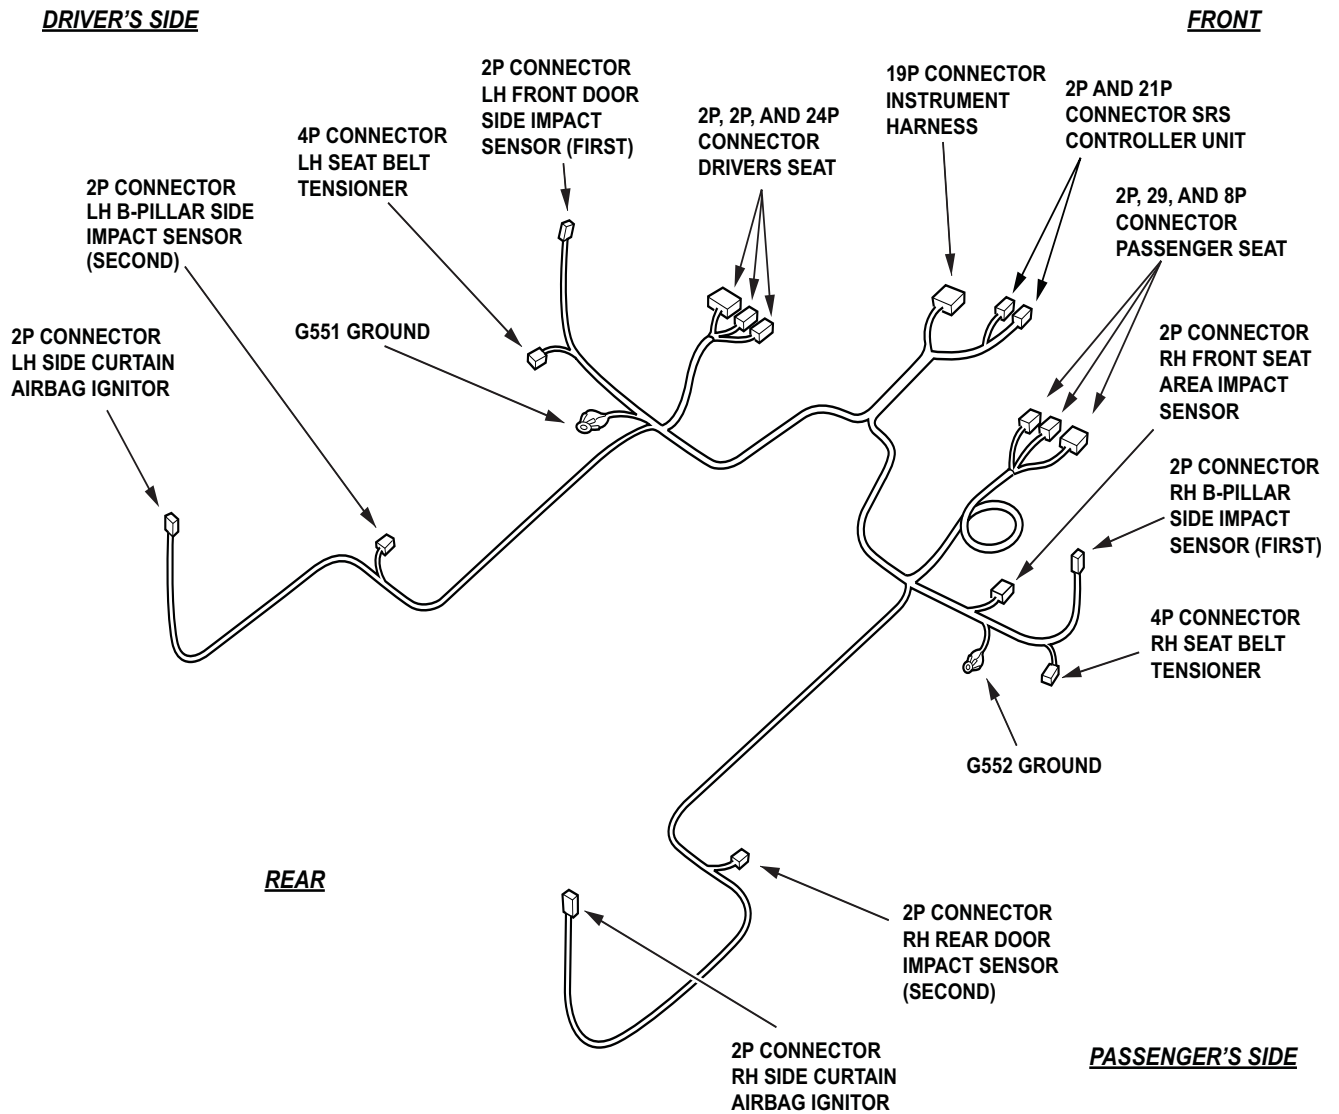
DRIVER'S SIDE

FRONT

2P CONNECTOR LH FRONT DOOR SIDE IMPACT SENSOR (FIRST)

19P CONNECTOR INSTRUMENT HARNESS

2P AND 21P CONNECTOR SRS CONTROLLER UNIT

4P CONNECTOR LH SEAT BELT TENSIONER

2P, 2P, AND 24P CONNECTOR DRIVERS SEAT

2P CONNECTOR LH B-PILLAR SIDE IMPACT SENSOR (SECOND)

2P, 29, AND 8P CONNECTOR PASSENGER SEAT

2P CONNECTOR LH SIDE CURTAIN AIRBAG IGNITOR

G551 GROUND

2P CONNECTOR RH FRONT SEAT AREA IMPACT SENSOR

2P CONNECTOR RH B-PILLAR SIDE IMPACT SENSOR (FIRST)

4P CONNECTOR RH SEAT BELT TENSIONER

G552 GROUND

REAR

2P CONNECTOR RH REAR DOOR IMPACT SENSOR (SECOND)

2P CONNECTOR RH SIDE CURTAIN AIRBAG IGNITOR

PASSENGER'S SIDE